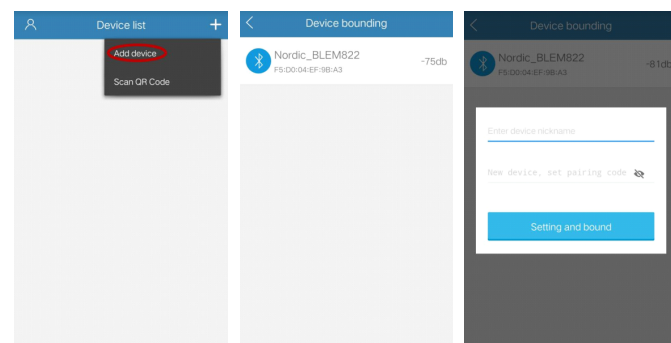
Device list
+
Add device
Scan QR Code

Device bounding
Nordic_BLEM822
F5:D0:04:EF:9B:A3
-75db

Device bounding
Nordic_BLEM822
F5:D0:04:EF:9B:A3
-81db
Enter device nickname
New device, set pairing code
Setting and bound